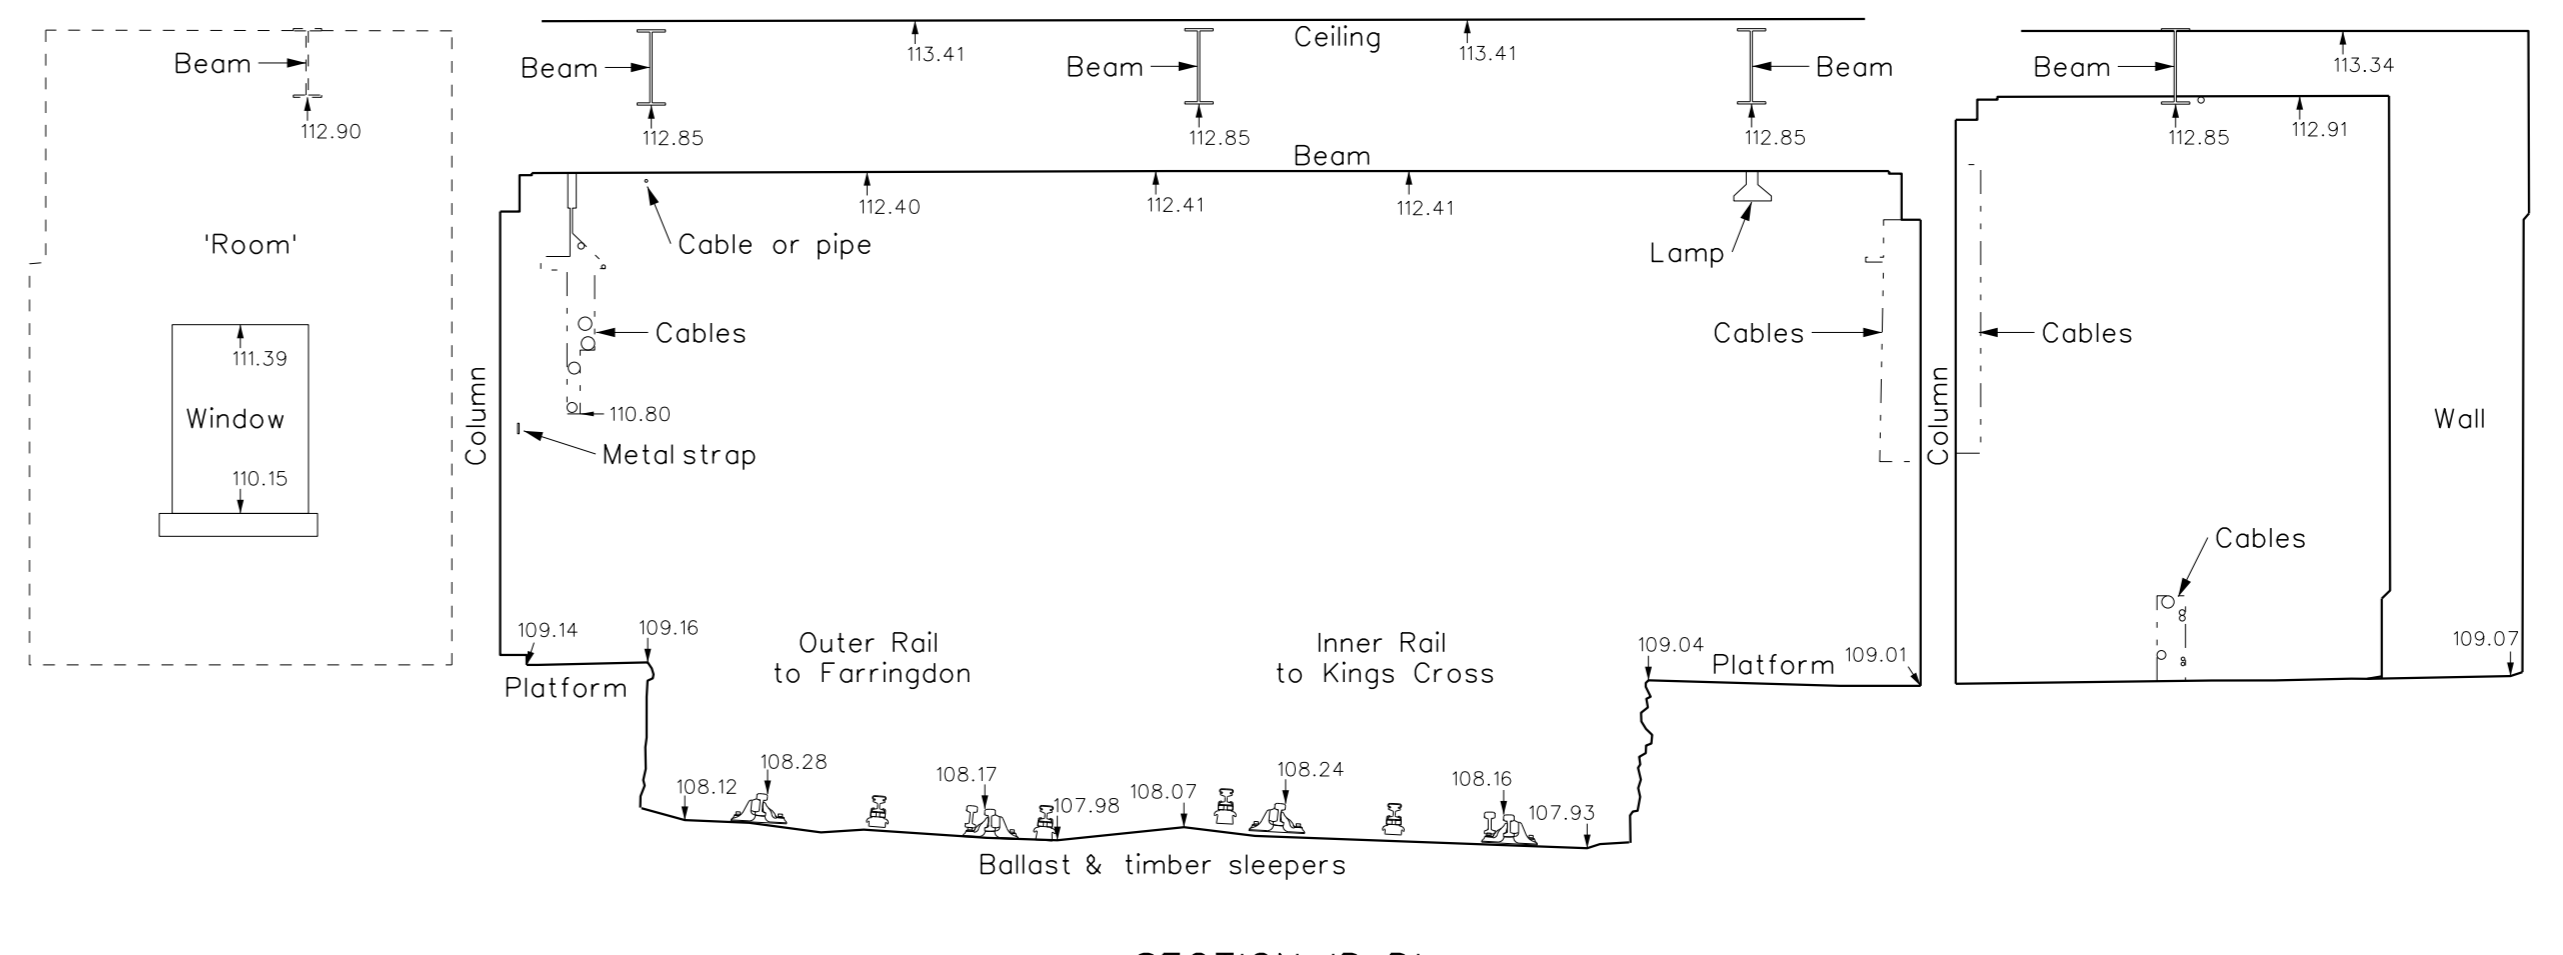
Beam
112.90
'Room'
111.39
Window
110.15

Ceiling
Beam
113.41
Beam
113.41
Beam
112.85
112.85
112.85
Beam
112.40
112.41
112.41
Cable or pipe
Lamp
Cables
Cables
110.80
Column
Metal strap
109.14
109.16
Outer Rail
to Farringdon
Inner Rail
to Kings Cross
109.04
Platform
109.01
Platform
108.12
108.28
108.17
107.98
108.07
108.24
108.16
107.93
Ballast & timber sleepers

Beam
113.34
112.85
112.91
Cables
Column
Wall
Cables
109.07

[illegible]